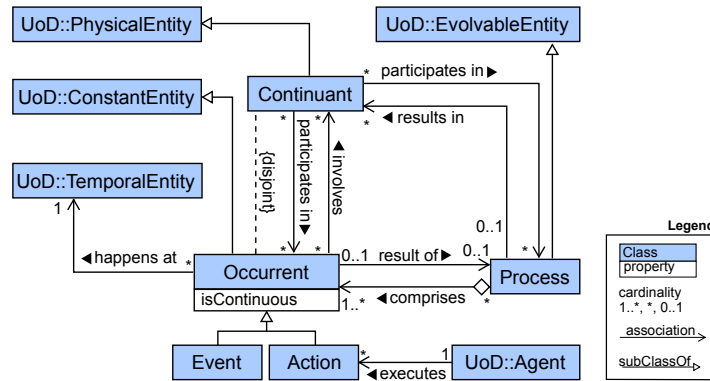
UoD::PhysicalEntity

UoD::EvolvableEntity

UoD::ConstantEntity

UoD::TemporalEntity

Continuant

participates in ▶

◀ results in

{disjoint}

participates in ▼

▲ involves

1

◀ happens at

Occurrent

isContinuous

0..1 result of ▶

0..1

0..1

Process

◀ comprises

1..*

Event

Action

UoD::Agent

◀ executes

1

*

Legend

Class

property

cardinality
1..*, *, 0..1

association

subClassOf